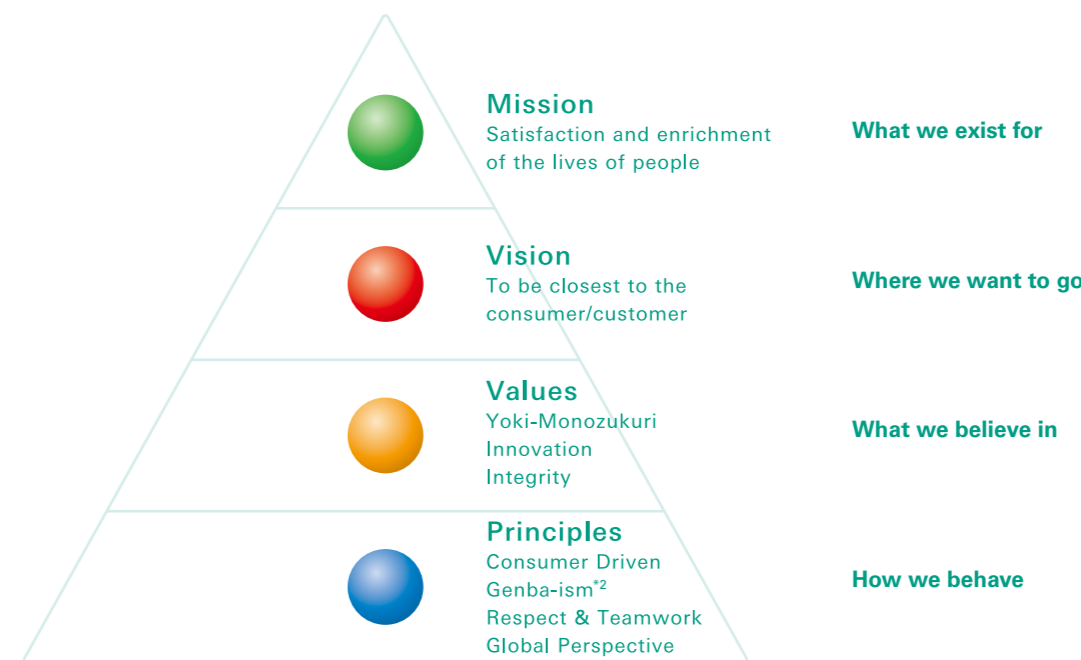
Mission
Satisfaction and enrichment of the lives of people

What we exist for

Vision
To be closest to the consumer/customer

Where we want to go

Values
Yoki-Monozukuri
Innovation
Integrity

What we believe in

Principles
Consumer Driven
Genba-ism$^{*2}$
Respect & Teamwork
Global Perspective

How we behave